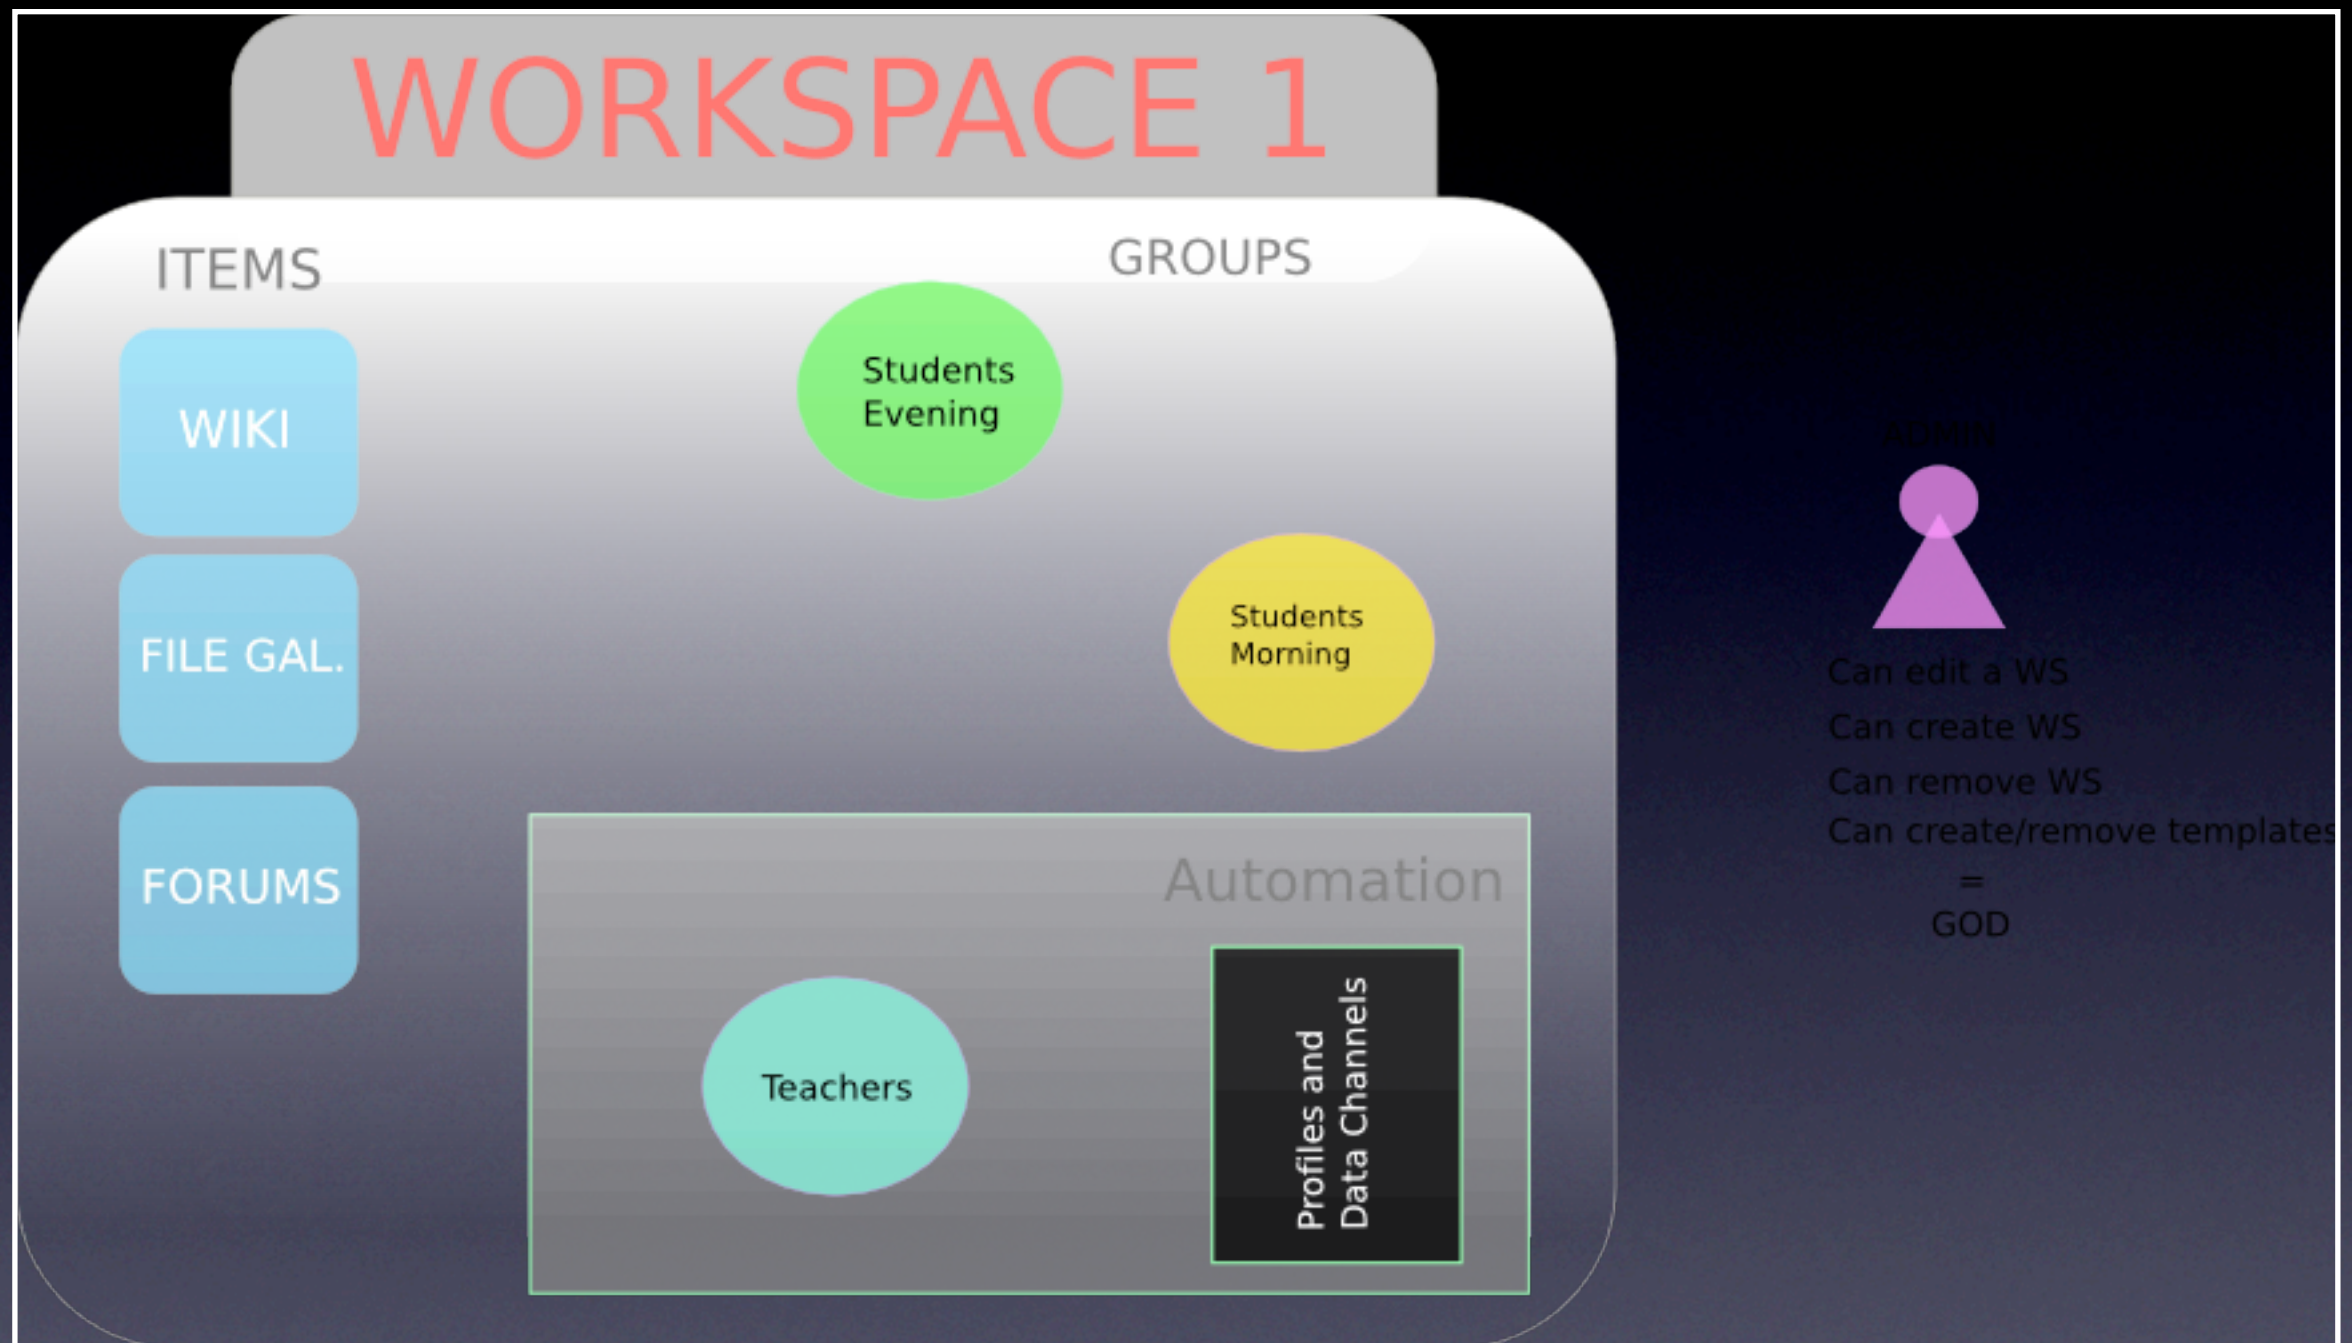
WORKSPACE 1

ITEMS

GROUPS

WIKI

FILE GAL.

FORUMS

Students Evening

Students Morning

Automation

Teachers

Profiles and Data Channels

ADMIN

Can edit a WS
Can create WS
Can remove WS
Can create/remove templates
=
GOD